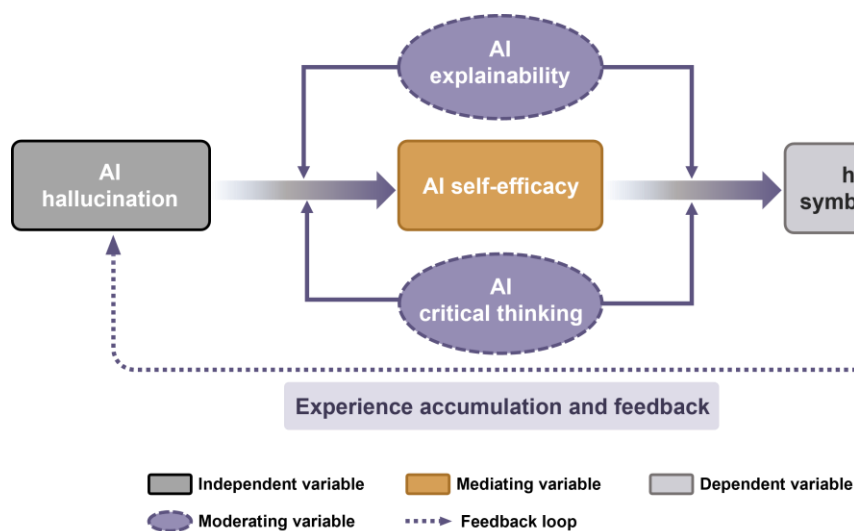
AI explainability

AI hallucination

AI self-efficacy

h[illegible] symb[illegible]

AI critical thinking

Experience accumulation and feedback

Independent variable

Mediating variable

Dependent variable

Moderating variable

Feedback loop